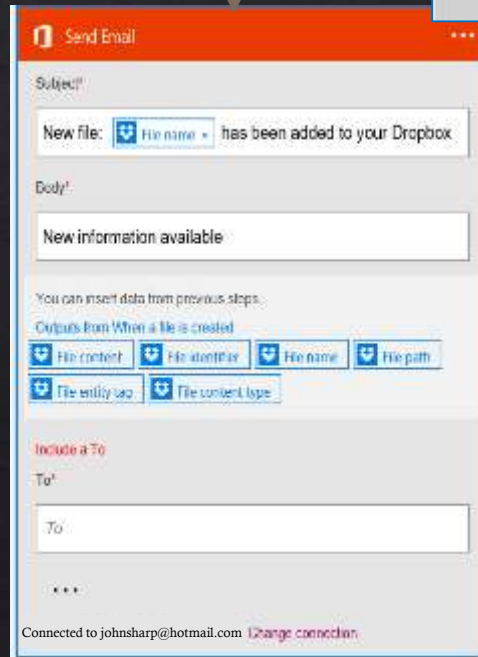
Send Email

...

Subject*

New file: File name has been added to your Dropbox

Body*

New information available

You can insert data from previous steps.

Outputs from When a file is created

File content

File identifier

File name

File path

File entity tag

File content type

Include a To

To*

To

...

Connected to johnsharp@hotmail.com Change connection